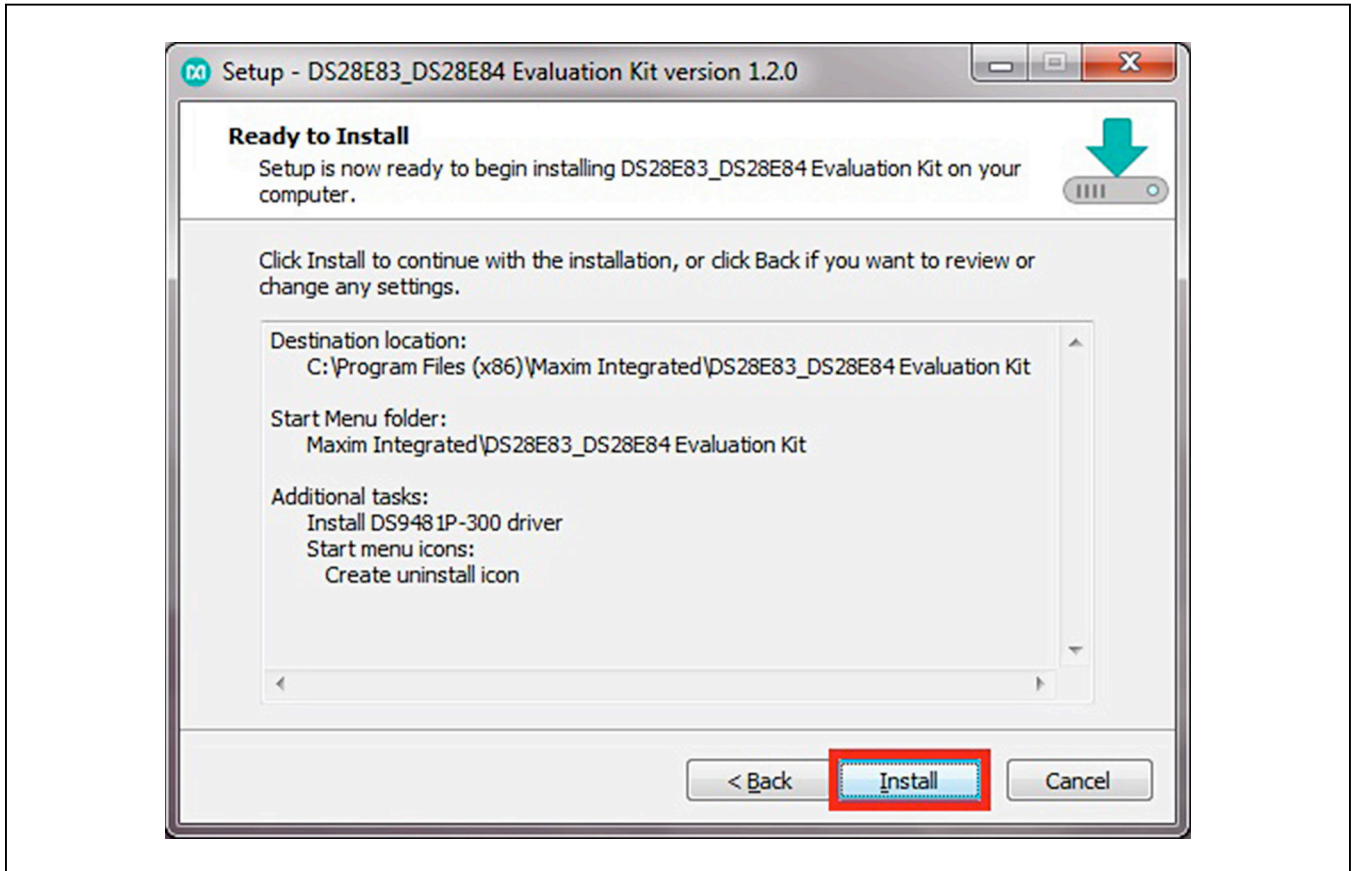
Setup - DS28E83_DS28E84 Evaluation Kit version 1.2.0

Ready to Install
Setup is now ready to begin installing DS28E83_DS28E84 Evaluation Kit on your computer.

Click Install to continue with the installation, or click Back if you want to review or change any settings.

Destination location:
C:\Program Files (x86)\Maxim Integrated\DS28E83_DS28E84 Evaluation Kit

Start Menu folder:
Maxim Integrated\DS28E83_DS28E84 Evaluation Kit

Additional tasks:
Install DS9481P-300 driver
Start menu icons:
Create uninstall icon

< Back
Install
Cancel